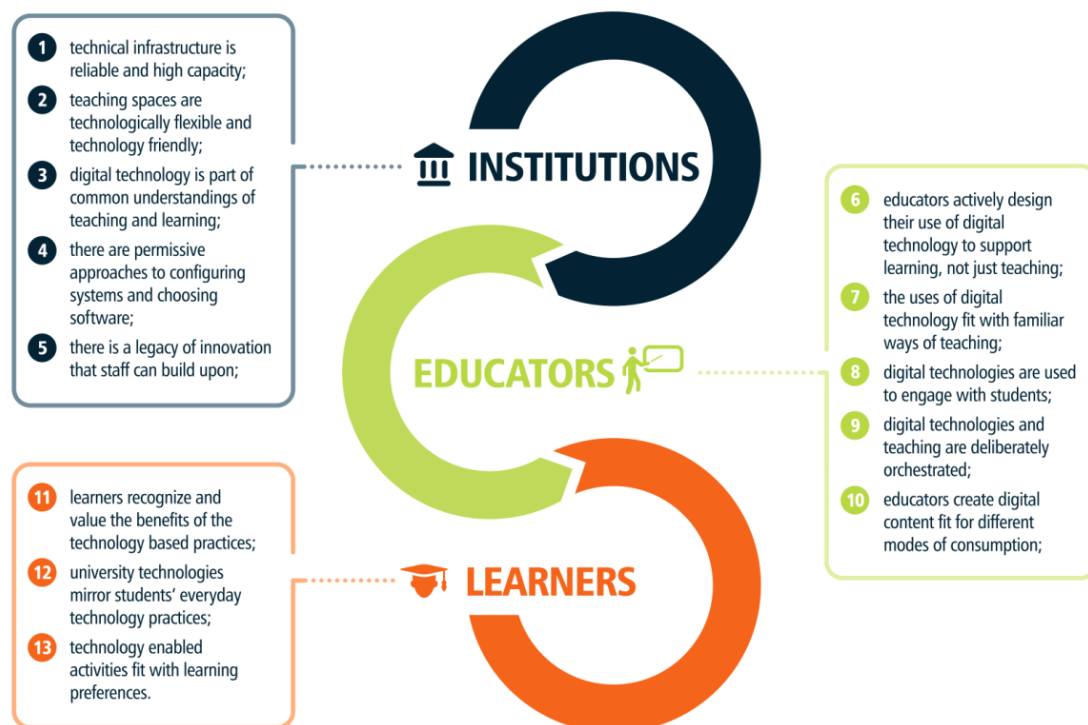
1 technical infrastructure is reliable and high capacity;

2 teaching spaces are technologically flexible and technology friendly;

3 digital technology is part of common understandings of teaching and learning;

4 there are permissive approaches to configuring systems and choosing software;

5 there is a legacy of innovation that staff can build upon;

INSTITUTIONS

EDUCATORS

6 educators actively design their use of digital technology to support learning, not just teaching;

7 the uses of digital technology fit with familiar ways of teaching;

8 digital technologies are used to engage with students;

9 digital technologies and teaching are deliberately orchestrated;

10 educators create digital content fit for different modes of consumption;

LEARNERS

11 learners recognize and value the benefits of the technology based practices;

12 university technologies mirror students' everyday technology practices;

13 technology enabled activities fit with learning preferences.